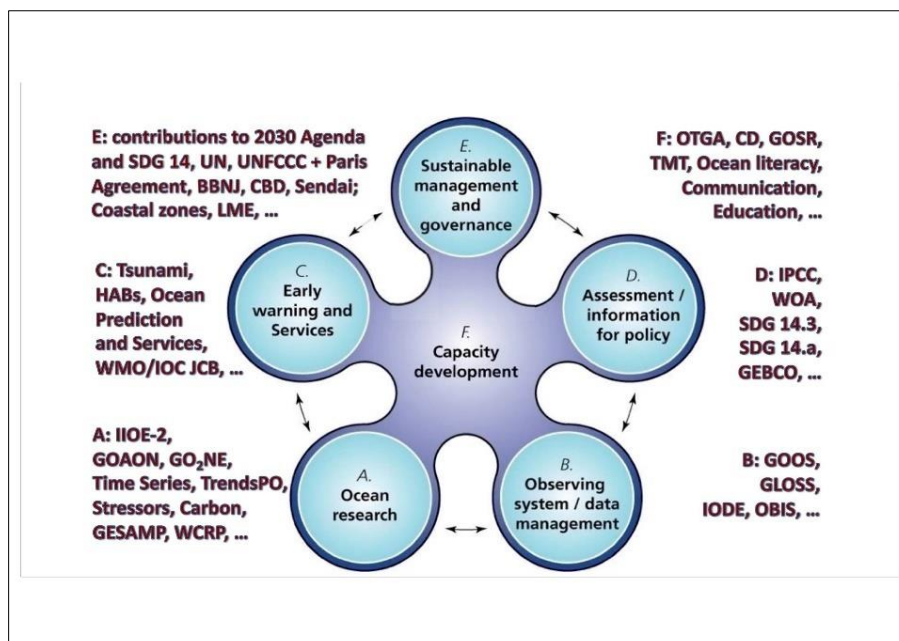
E: contributions to 2030 Agenda and SDG 14, UN, UNFCCC + Paris Agreement, BBNJ, CBD, Sendai; Coastal zones, LME, ...

E.
Sustainable management and governance

F: OTGA, CD, GOSR, TMT, Ocean literacy, Communication, Education, ...

C: Tsunami, HABs, Ocean Prediction and Services, WMO/IOC JCB, ...

C.
Early warning and Services

F.
Capacity development

D.
Assessment / information for policy

D: IPCC, WOA, SDG 14.3, SDG 14.a, GEBCO, ...

A: IIOE-2, GOAON, GO$_2$NE, Time Series, TrendsPO, Stressors, Carbon, GESAMP, WCRP, ...

A.
Ocean research

B.
Observing system / data management

B: GOOS, GLOSS, IODE, OBIS, ...